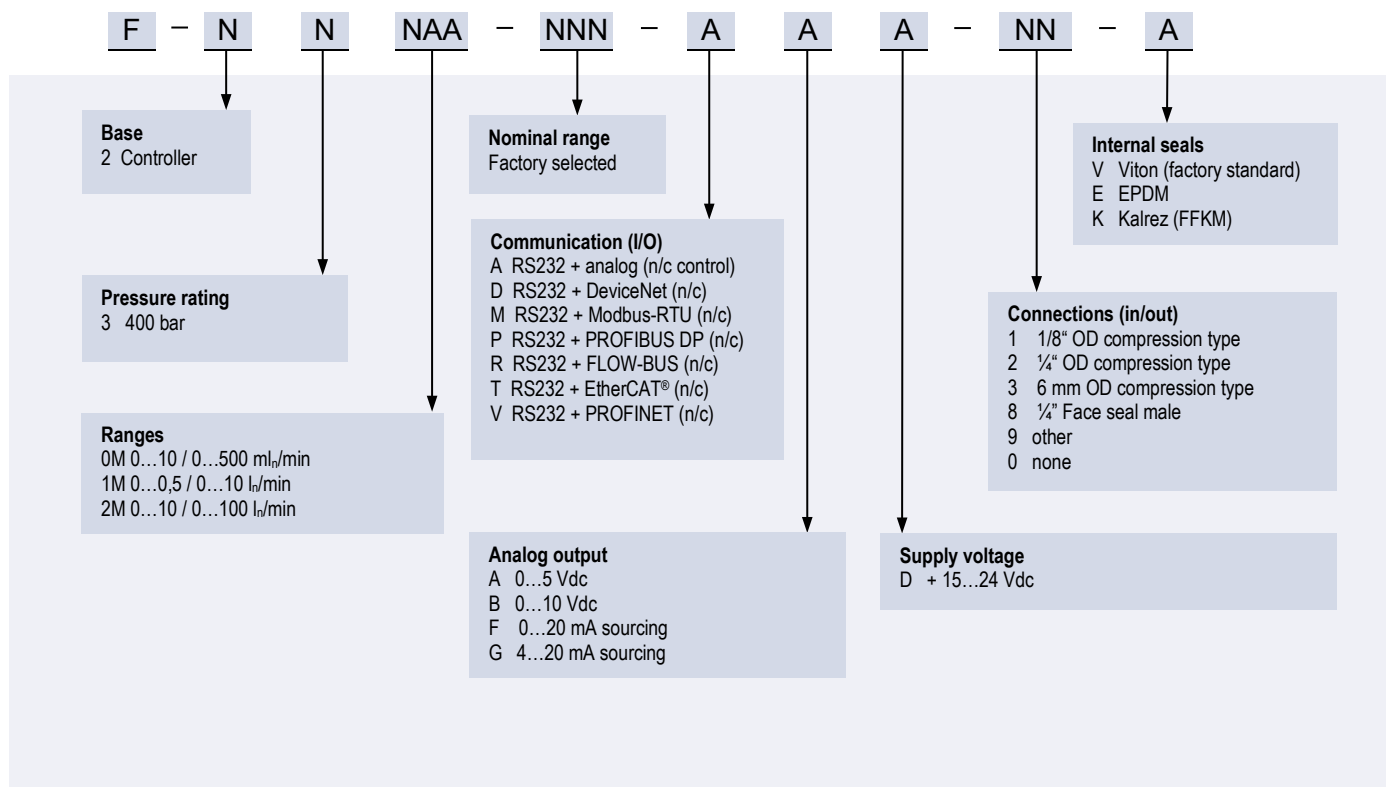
F – N N NAA – NNN – A A A – NN – A

**Base**
2 Controller

**Nominal range**
Factory selected

**Internal seals**
V Viton (factory standard)
E EPDM
K Kalrez (FFKM)

**Communication (I/O)**
A RS232 + analog (n/c control)
D RS232 + DeviceNet (n/c)
M RS232 + Modbus-RTU (n/c)
P RS232 + PROFIBUS DP (n/c)
R RS232 + FLOW-BUS (n/c)
T RS232 + EtherCAT® (n/c)
V RS232 + PROFINET (n/c)

**Pressure rating**
3 400 bar

**Connections (in/out)**
1 1/8" OD compression type
2 ¼" OD compression type
3 6 mm OD compression type
8 ¼" Face seal male
9 other
0 none

**Ranges**
0M 0…10 / 0…500 ml$_n$/min
1M 0…0,5 / 0…10 l$_n$/min
2M 0…10 / 0…100 l$_n$/min

**Analog output**
A 0…5 Vdc
B 0…10 Vdc
F 0…20 mA sourcing
G 4…20 mA sourcing

**Supply voltage**
D + 15…24 Vdc